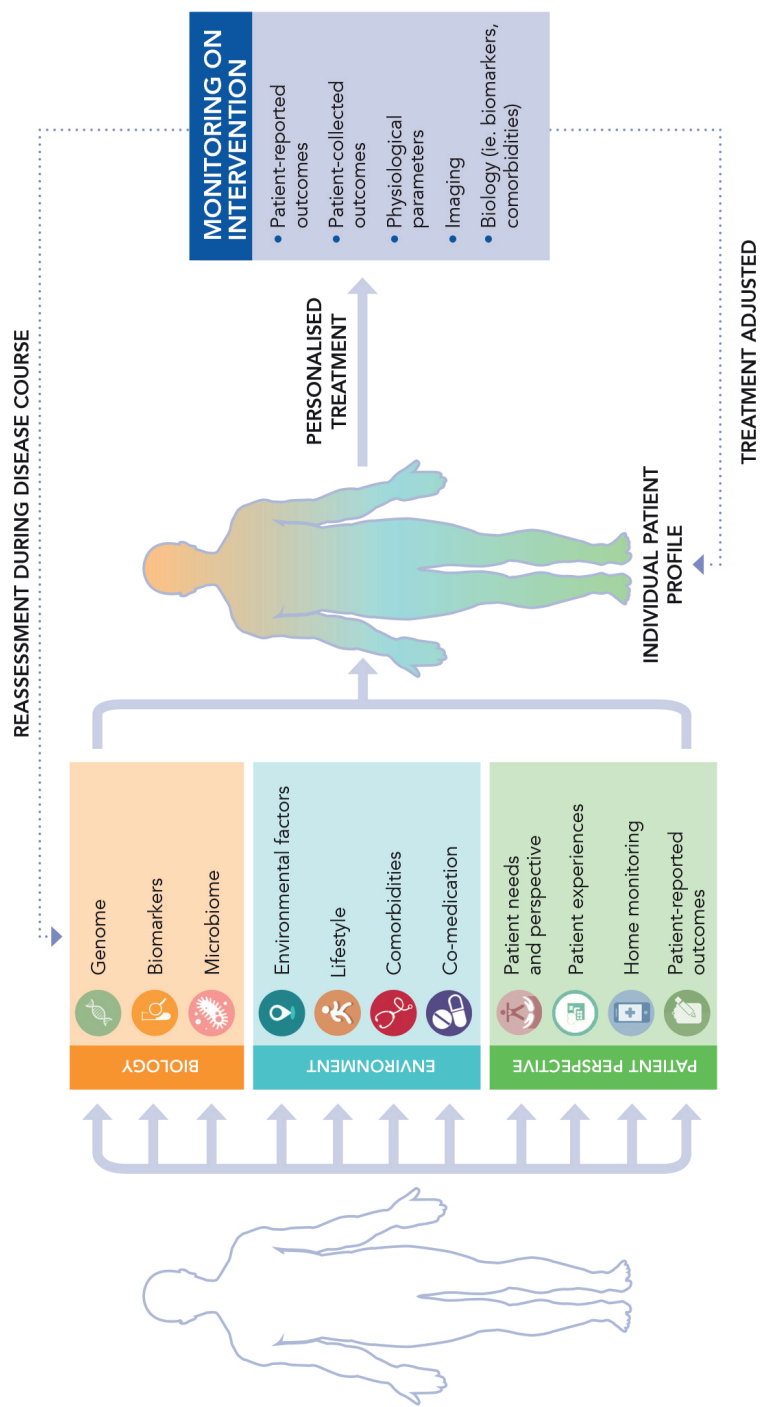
REASSESSMENT DURING DISEASE COURSE

BIOLOGY
Genome
Biomarkers
Microbiome

ENVIRONMENT
Environmental factors
Lifestyle
Comorbidities
Co-medication

PATIENT PERSPECTIVE
Patient needs and perspective
Patient experiences
Home monitoring
Patient-reported outcomes

INDIVIDUAL PATIENT PROFILE

PERSONALISED TREATMENT

MONITORING ON INTERVENTION
• Patient-reported outcomes
• Patient-collected outcomes
• Physiological parameters
• Imaging
• Biology (ie. biomarkers, comorbidities)

TREATMENT ADJUSTED